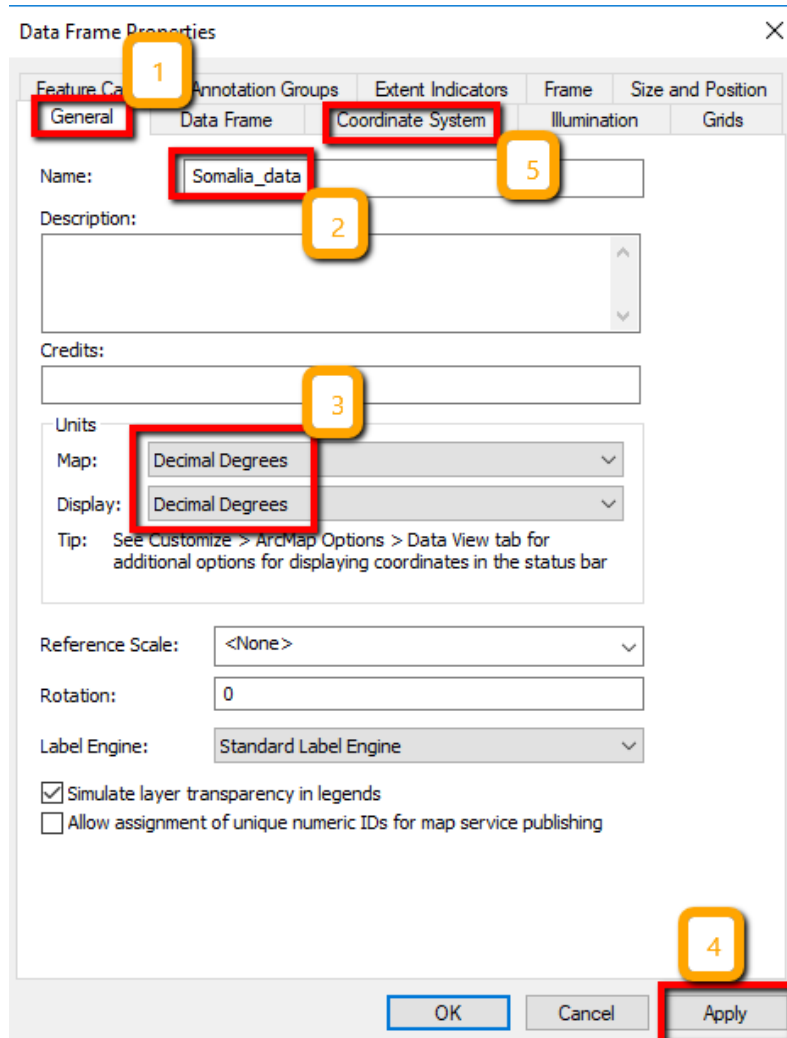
Data Frame Properties

Feature Ca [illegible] 1 Annotation Groups Extent Indicators Frame Size and Position

General Data Frame Coordinate System Illumination Grids

5

Name: Somalia_data

2

Description:

Credits:

3

Units

Map: Decimal Degrees

Display: Decimal Degrees

Tip: See Customize > ArcMap Options > Data View tab for additional options for displaying coordinates in the status bar

Reference Scale: <None>

Rotation: 0

Label Engine: Standard Label Engine

☑ Simulate layer transparency in legends

☐ Allow assignment of unique numeric IDs for map service publishing

4

OK Cancel Apply